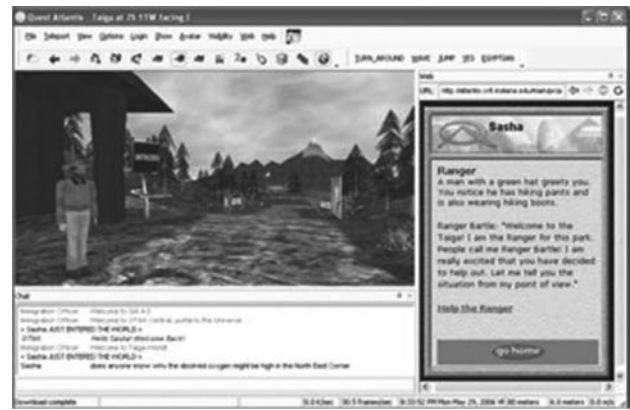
Quest Atlantis : Taiga at 25 11W facing E

File Teleport View Options Login Show Avatar Visibility Web Help

TURN_AROUND WAVE JUMP YES EGYPTIAN

Web

URL http://atlantis.crlt.indiana.edu/main/qa

Sasha

Ranger

A man with a green hat greets you You notice he has hiking pants and is also wearing hiking boots.

Ranger Bartle: "Welcome to the Taiga! I am the Ranger for this park. People call me Ranger Bartle! I am really excited that you have decided to help out. Let me tell you the situation from my point of view."

Help the Ranger

go home

Chat

Integration Officer Welcome to QA 4.0

Integration Officer Welcome to OTAK Central, portal to the Universe

< Sasha JUST ENTERED THE WORLD >

OTAK Hello Sasha! Welcome Back!

Integration Officer Welcome to Taiga World!

< Sasha JUST ENTERED THE WORLD >

Sasha does anyone know why the dissolved oxygen might be high in the North East Corner

Download complete

0.0 kb/sec 30.5 frames/sec 9:33:52 PM Mon May 29, 2006 47.80 meters 0.0 meters 0.0 m/s